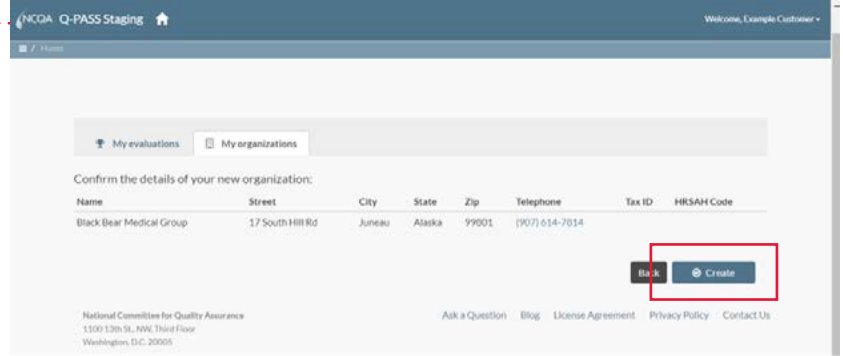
NCQA Q-PASS Staging

Welcome, Example Customer

/ Home

My evaluations

My organizations

Confirm the details of your new organization:

| Name | Street | City | State | Zip | Telephone | Tax ID | HRSAH Code |
|---|---|---|---|---|---|---|---|
| Black Bear Medical Group | 17 South Hill Rd | Juneau | Alaska | 99801 | (907) 614-7814 | | |

Back

Create

National Committee for Quality Assurance
1100 13th St., NW, Third Floor
Washington, D.C. 20005

Ask a Question Blog License Agreement Privacy Policy Contact Us